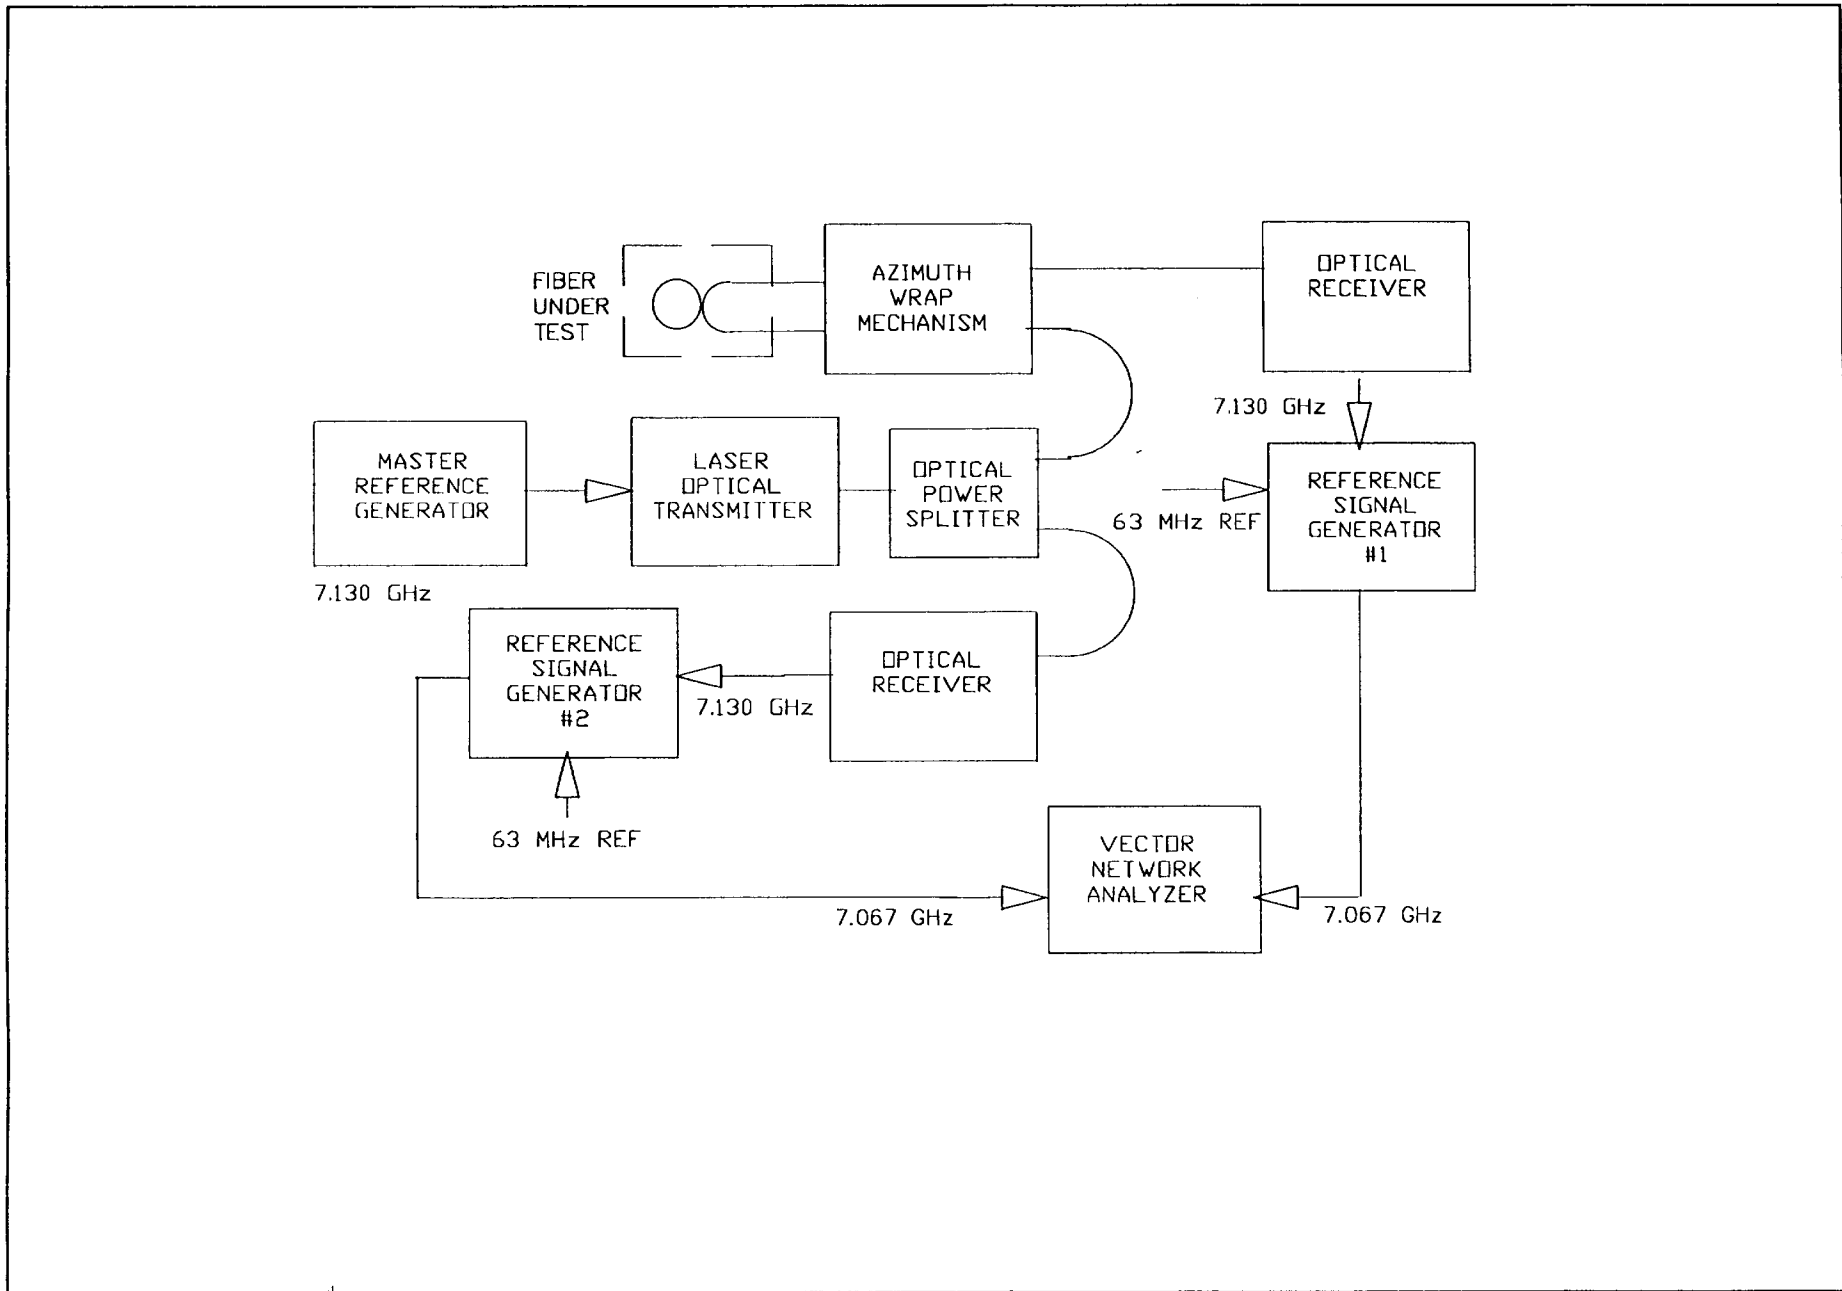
FIBER UNDER TEST

AZIMUTH WRAP MECHANISM

OPTICAL RECEIVER

7.130 GHz

MASTER REFERENCE GENERATOR

LASER OPTICAL TRANSMITTER

OPTICAL POWER SPLITTER

63 MHz REF

REFERENCE SIGNAL GENERATOR #1

7.130 GHz

REFERENCE SIGNAL GENERATOR #2

7.130 GHz

OPTICAL RECEIVER

63 MHz REF

VECTOR NETWORK ANALYZER

7.067 GHz

7.067 GHz